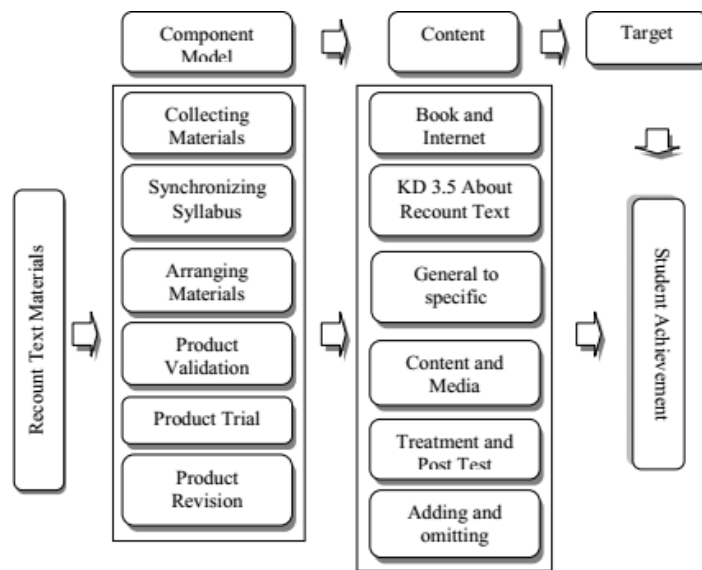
Component Model

Content

Target

Recount Text Materials

Collecting Materials

Synchronizing Syllabus

Arranging Materials

Product Validation

Product Trial

Product Revision

Book and Internet

KD 3.5 About Recount Text

General to specific

Content and Media

Treatment and Post Test

Adding and omitting

Student Achievement